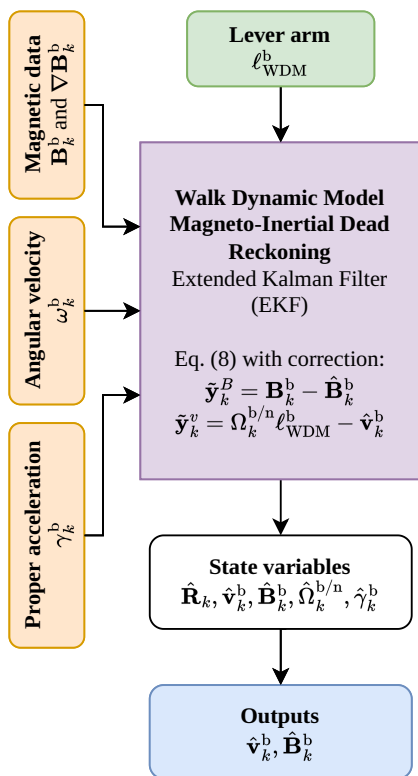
Magnetic data
$\mathbf{B}_k^{\mathrm{b}}$ and $\nabla\mathbf{B}_k^{\mathrm{b}}$

Angular velocity
$\omega_k^{\mathrm{b}}$

Proper acceleration
$\gamma_k^{\mathrm{b}}$

Lever arm
$\ell_{\mathrm{WDM}}^{\mathrm{b}}$

Walk Dynamic Model Magneto-Inertial Dead Reckoning
Extended Kalman Filter (EKF)

Eq. (8) with correction:
$\tilde{\mathbf{y}}_k^{B} = \mathbf{B}_k^{\mathrm{b}} - \hat{\mathbf{B}}_k^{\mathrm{b}}$
$\tilde{\mathbf{y}}_k^{v} = \mathbf{\Omega}_k^{\mathrm{b/n}}\ell_{\mathrm{WDM}}^{\mathrm{b}} - \hat{\mathbf{v}}_k^{\mathrm{b}}$

State variables
$\hat{\mathbf{R}}_k, \hat{\mathbf{v}}_k^{\mathrm{b}}, \hat{\mathbf{B}}_k^{\mathrm{b}}, \hat{\mathbf{\Omega}}_k^{\mathrm{b/n}}, \hat{\gamma}_k^{\mathrm{b}}$

Outputs
$\hat{\mathbf{v}}_k^{\mathrm{b}}, \hat{\mathbf{B}}_k^{\mathrm{b}}$